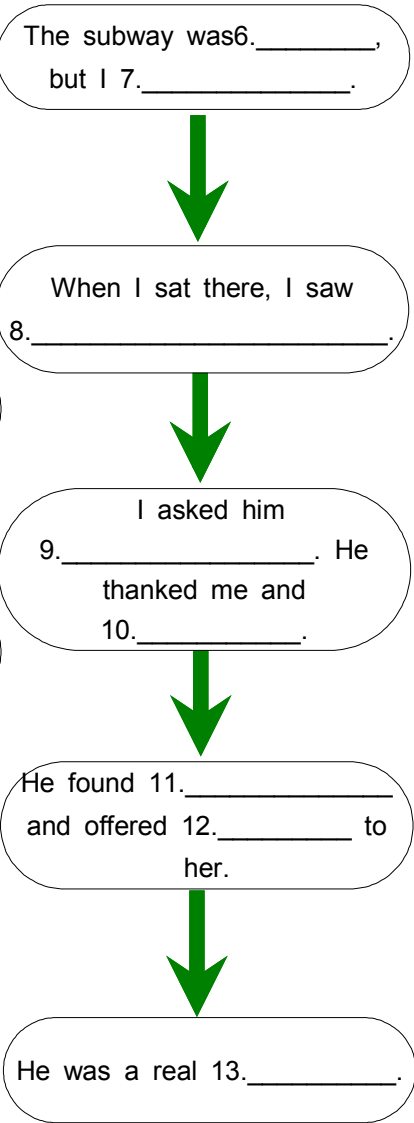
The subway was6.________, but I 7.______________.

When I sat there, I saw 8.________________________.

I asked him 9.________________. He thanked me and 10.___________.

He found 11.______________ and offered 12._________ to her.

He was a real 13.__________.